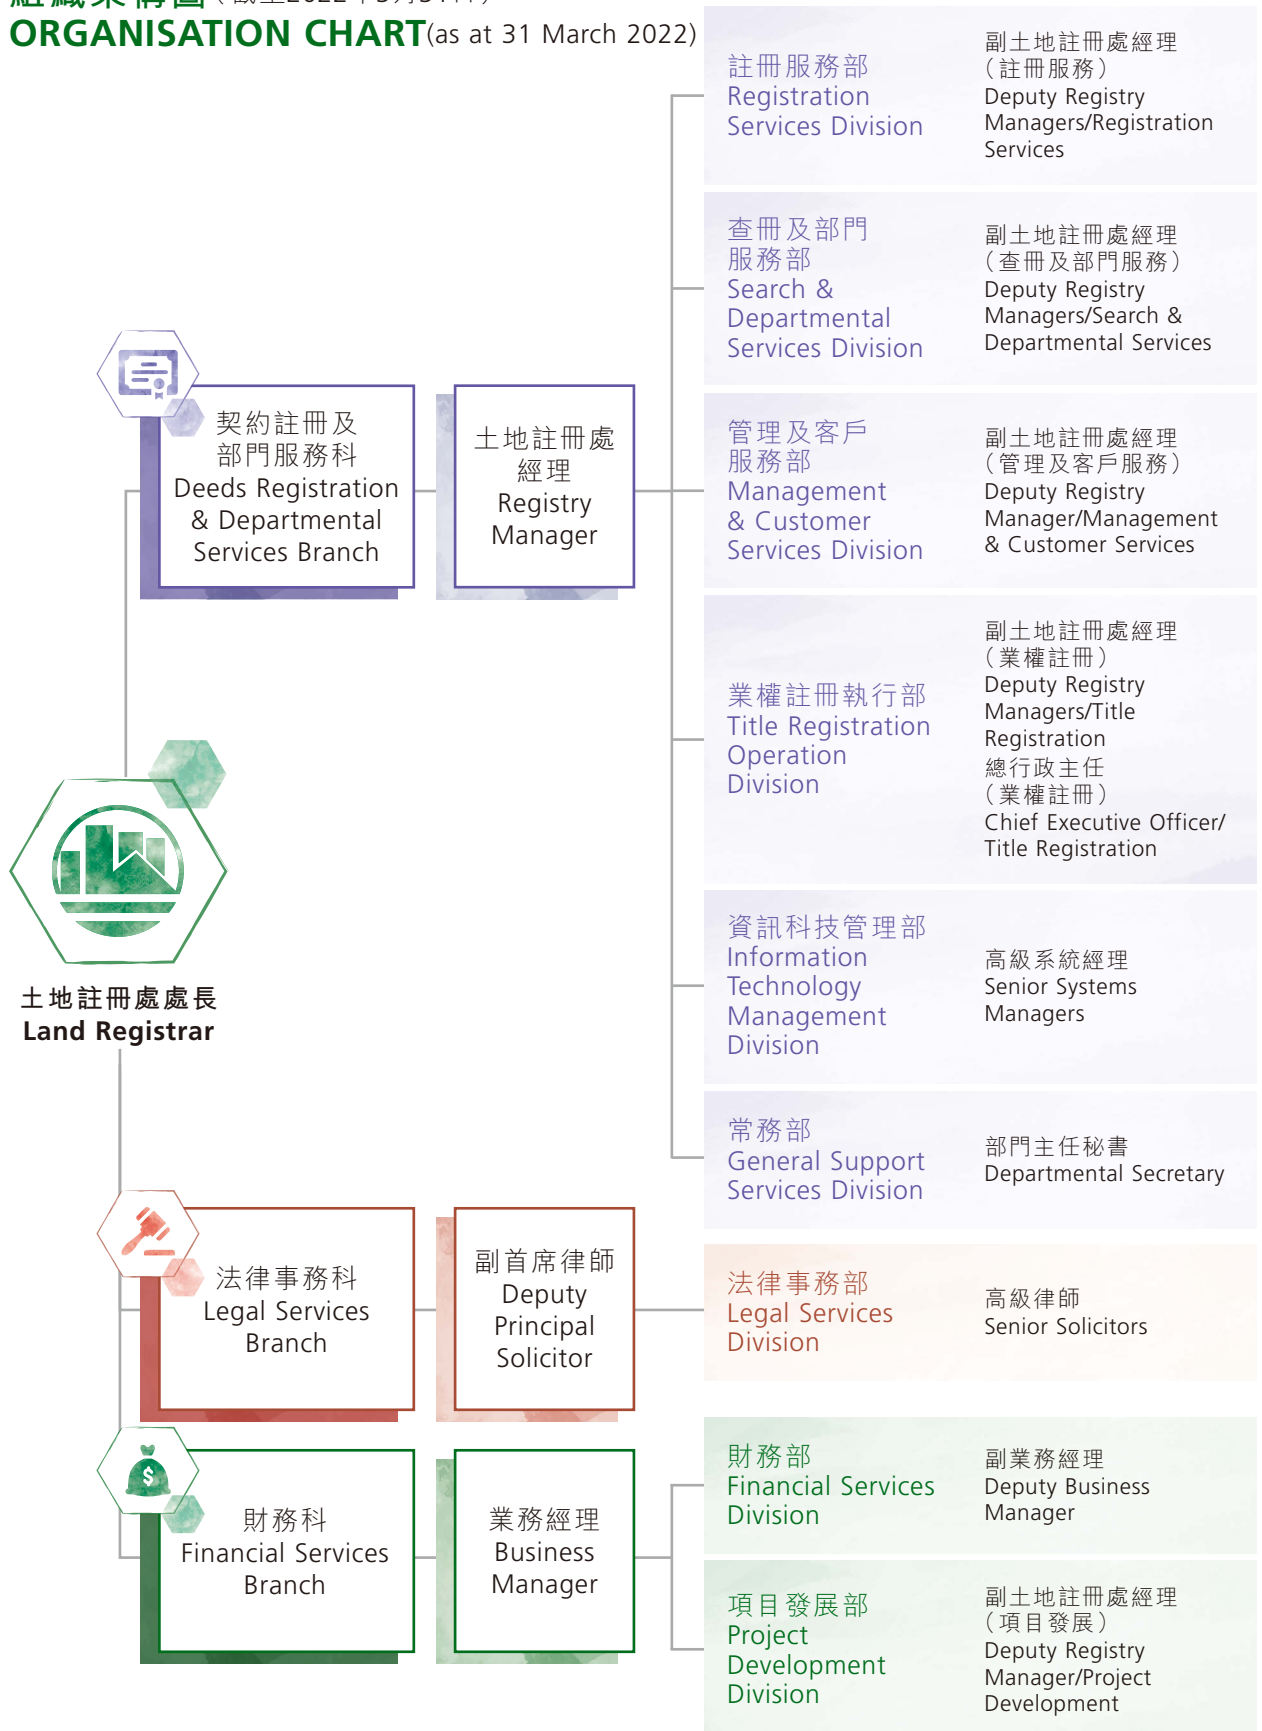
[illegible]
ORGANISATION CHART(as at 31 March 2022)

註冊服務部
Registration Services Division

副土地註冊處經理
（註冊服務）
Deputy Registry Managers/Registration Services

查冊及部門服務部
Search & Departmental Services Division

副土地註冊處經理
（查冊及部門服務）
Deputy Registry Managers/Search & Departmental Services

契約註冊及部門服務科
Deeds Registration & Departmental Services Branch

土地註冊處經理
Registry Manager

管理及客戶服務部
Management & Customer Services Division

副土地註冊處經理
（管理及客戶服務）
Deputy Registry Manager/Management & Customer Services

業權註冊執行部
Title Registration Operation Division

副土地註冊處經理
（業權註冊）
Deputy Registry Managers/Title Registration
總行政主任
（業權註冊）
Chief Executive Officer/ Title Registration

資訊科技管理部
Information Technology Management Division

高級系統經理
Senior Systems Managers

土地註冊處處長
Land Registrar

常務部
General Support Services Division

部門主任秘書
Departmental Secretary

法律事務科
Legal Services Branch

副首席律師
Deputy Principal Solicitor

法律事務部
Legal Services Division

高級律師
Senior Solicitors

財務部
Financial Services Division

副業務經理
Deputy Business Manager

財務科
Financial Services Branch

業務經理
Business Manager

項目發展部
Project Development Division

副土地註冊處經理
（項目發展）
Deputy Registry Manager/Project Development